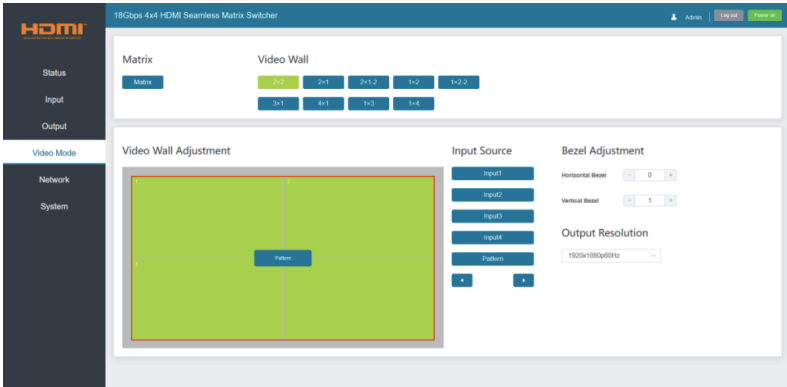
HDMI

18Gbps 4x4 HDMI Seamless Matrix Switcher

Admin Log out Power on

Status

Input

Output

Video Mode

Network

System

Matrix

Matrix

Video Wall

2×2 2×1 2×1-2 1×2 1×2-2

3×1 4×1 1×3 1×4

Video Wall Adjustment

Pattern

Input Source

Input1

Input2

Input3

Input4

Pattern

◂ ▸

Bezel Adjustment

Horizontal Bezel − 0 +

Vertical Bezel − 1 +

Output Resolution

1920x1080p60Hz